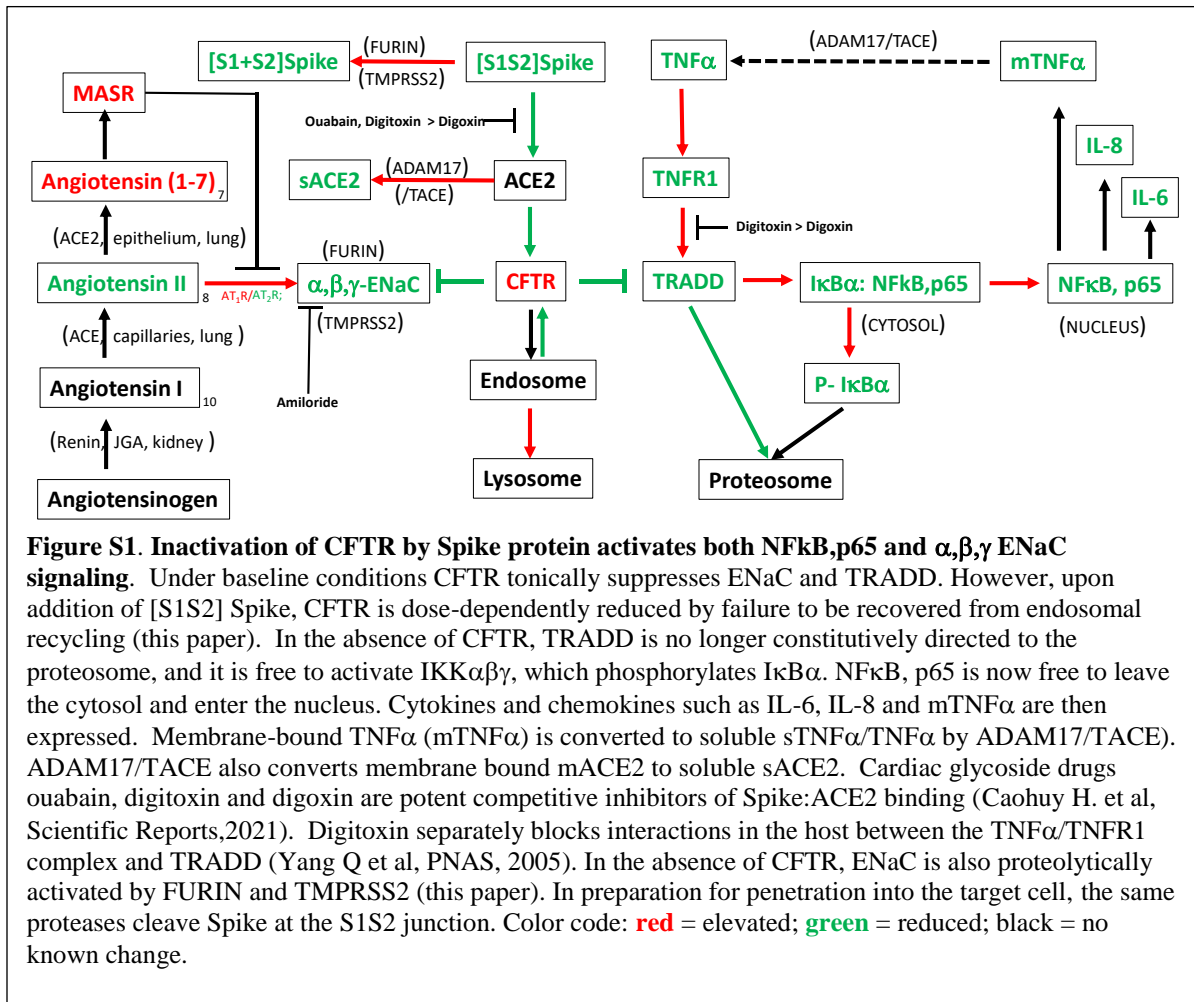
[S1+S2]Spike
(FURIN)
(TMPRSS2)
[S1S2]Spike
TNF$\alpha$
(ADAM17/TACE)
mTNF$\alpha$
MASR
Ouabain, Digitoxin > Digoxin
IL-8
Angiotensin (1-7)$_7$
sACE2
(ADAM17)
(/TACE)
ACE2
TNFR1
IL-6
Digitoxin > Digoxin
(ACE2, epithelium, lung)
(FURIN)
Angiotensin II$_8$
AT$_1$R/AT$_2$R;
$\alpha,\beta,\gamma$-ENaC
CFTR
TRADD
I$\kappa$B$\alpha$: NFkB,p65
NF$\kappa$B, p65
(TMPRSS2)
(CYTOSOL)
(NUCLEUS)
(ACE, capillaries, lung )
Endosome
P- I$\kappa$B$\alpha$
Angiotensin I$_{10}$
Amiloride
(Renin, JGA, kidney )
Lysosome
Proteosome
Angiotensinogen

**Figure S1**. **Inactivation of CFTR by Spike protein activates both NFkB,p65 and $\alpha,\beta,\gamma$ ENaC signaling**. Under baseline conditions CFTR tonically suppresses ENaC and TRADD. However, upon addition of [S1S2] Spike, CFTR is dose-dependently reduced by failure to be recovered from endosomal recycling (this paper). In the absence of CFTR, TRADD is no longer constitutively directed to the proteosome, and it is free to activate IKK$\alpha\beta\gamma$, which phosphorylates I$\kappa$B$\alpha$. NF$\kappa$B, p65 is now free to leave the cytosol and enter the nucleus. Cytokines and chemokines such as IL-6, IL-8 and mTNF$\alpha$ are then expressed. Membrane-bound TNF$\alpha$ (mTNF$\alpha$) is converted to soluble sTNF$\alpha$/TNF$\alpha$ by ADAM17/TACE). ADAM17/TACE also converts membrane bound mACE2 to soluble sACE2. Cardiac glycoside drugs ouabain, digitoxin and digoxin are potent competitive inhibitors of Spike:ACE2 binding (Caohuy H. et al, Scientific Reports,2021). Digitoxin separately blocks interactions in the host between the TNF$\alpha$/TNFR1 complex and TRADD (Yang Q et al, PNAS, 2005). In the absence of CFTR, ENaC is also proteolytically activated by FURIN and TMPRSS2 (this paper). In preparation for penetration into the target cell, the same proteases cleave Spike at the S1S2 junction. Color code: **red** = elevated; **green** = reduced; black = no known change.